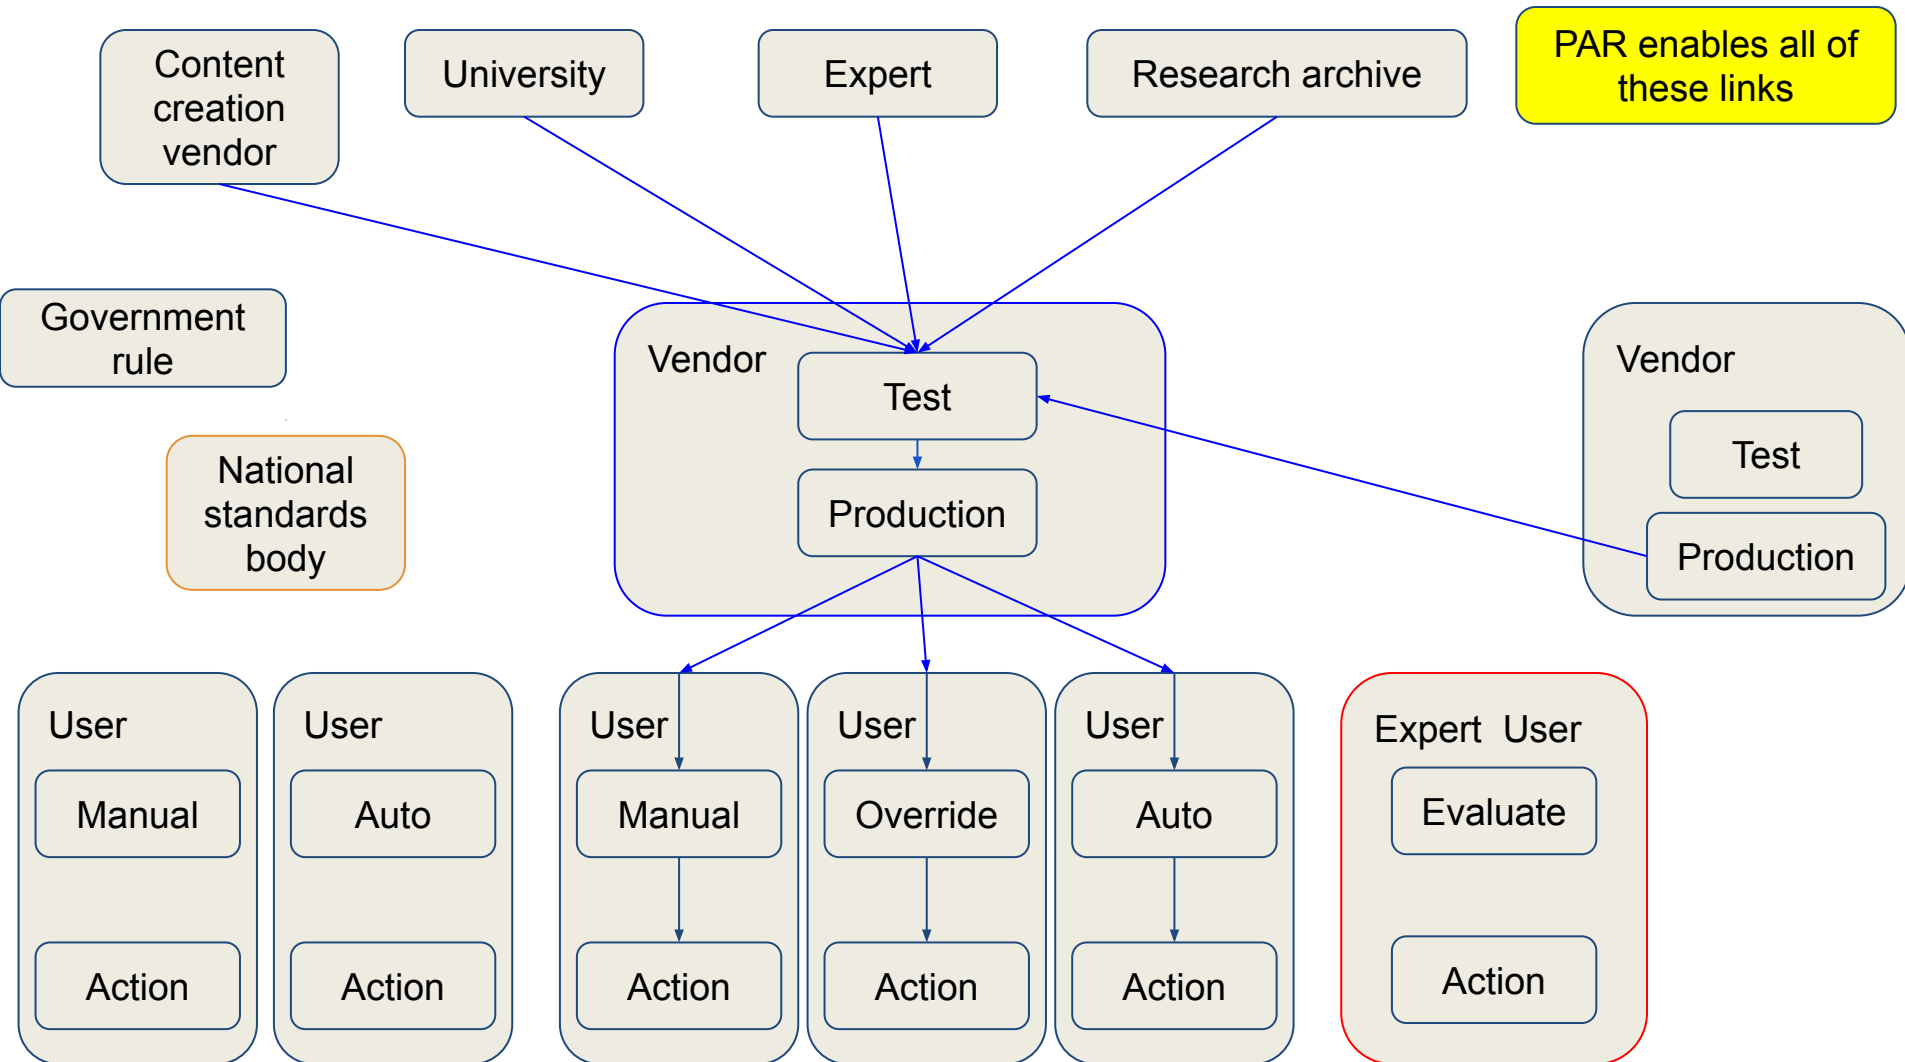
Content creation vendor

University

Expert

Research archive

PAR enables all of these links

Government rule

National standards body

Vendor
Test
Production

Vendor
Test
Production

User
Manual
Action

User
Auto
Action

User
Manual
Action

User
Override
Action

User
Auto
Action

Expert User
Evaluate
Action